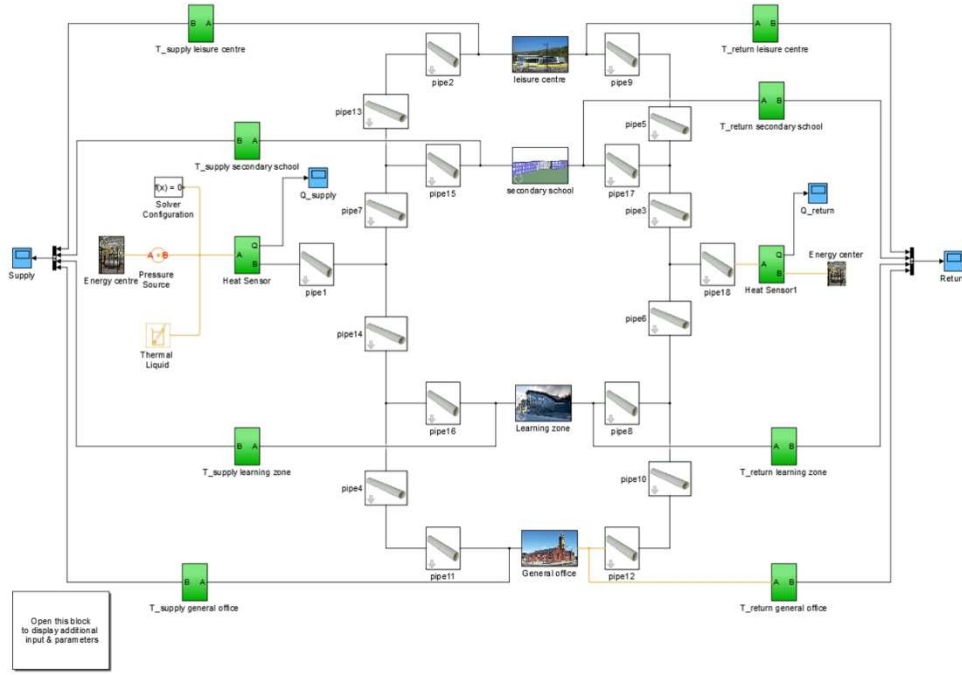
B A
T_supply leisure centre

pipe2

leisure centre

pipe9

A B
T_return leisure centre

pipe13

pipe5

A B
T_return secondary school

B A
T_supply secondary school

f(x) = 0
Solver Configuration

Q_supply

pipe15

secondary school

pipe17

pipe7

pipe3

Q_return

Supply

Energy centre

A B
Pressure Source

A Q B
Heat Sensor

pipe1

pipe18

A Q B
Heat Sensor1

Energy center

Return

pipe6

Thermal Liquid

pipe14

pipe16

Learning zone

pipe8

B A
T_supply learning zone

A B
T_return learning zone

pipe10

pipe4

pipe11

General office

pipe12

B A
T_supply general office

A B
T_return general office

Open this block to display additional input & parameters